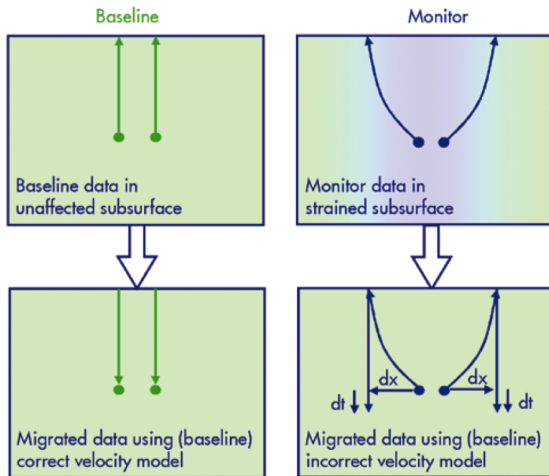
Baseline

Baseline data in unaffected subsurface

Migrated data using (baseline) correct velocity model

Monitor

Monitor data in strained subsurface

dx
dx
dt
dt

Migrated data using (baseline) incorrect velocity model